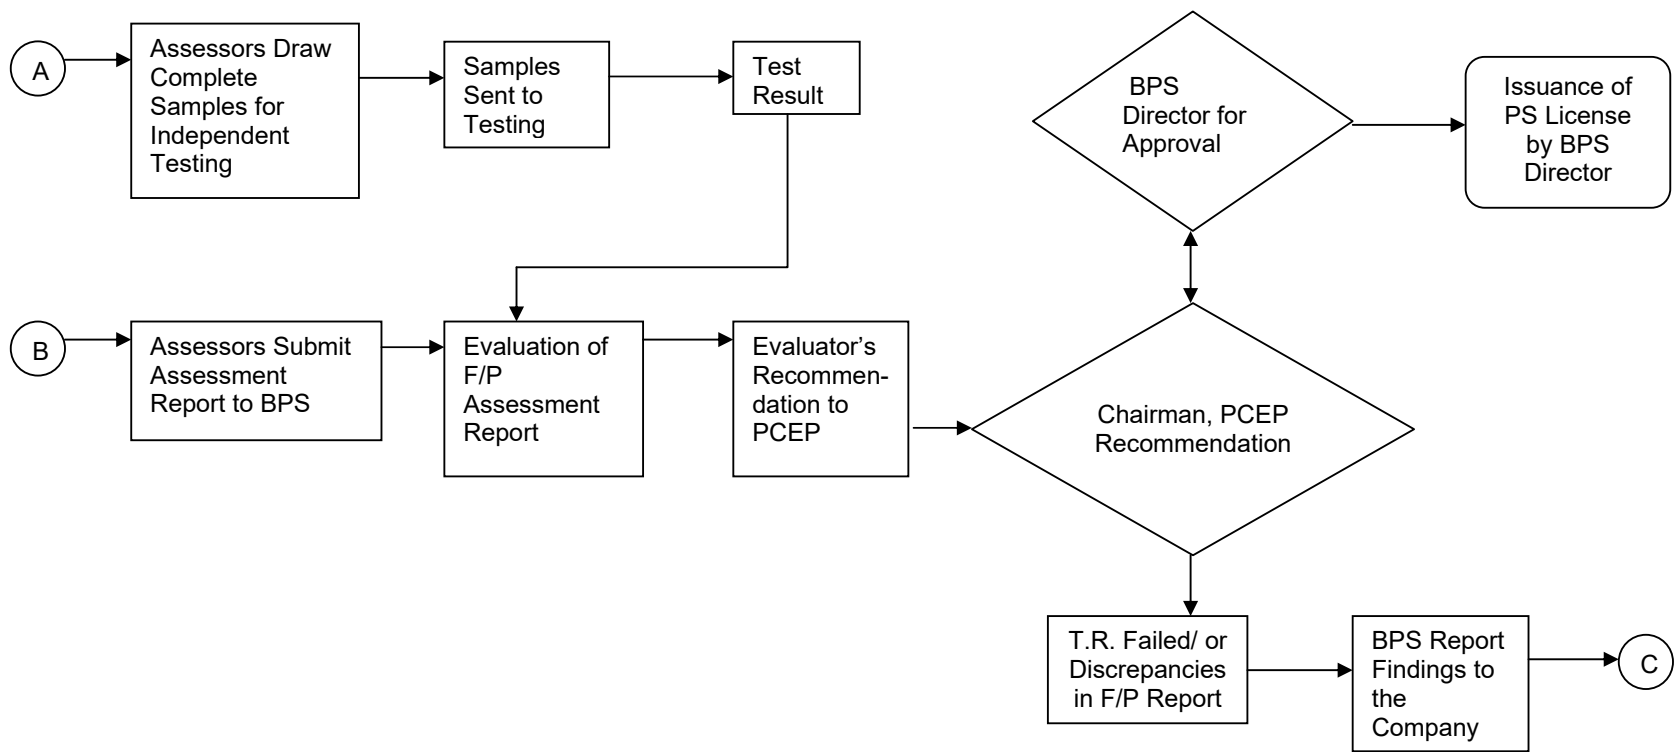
A

Assessors Draw Complete Samples for Independent Testing

Samples Sent to Testing

Test Result

BPS Director for Approval

Issuance of PS License by BPS Director

B

Assessors Submit Assessment Report to BPS

Evaluation of F/P Assessment Report

Evaluator's Recommendation to PCEP

Chairman, PCEP Recommendation

T.R. Failed/ or Discrepancies in F/P Report

BPS Report Findings to the Company

C